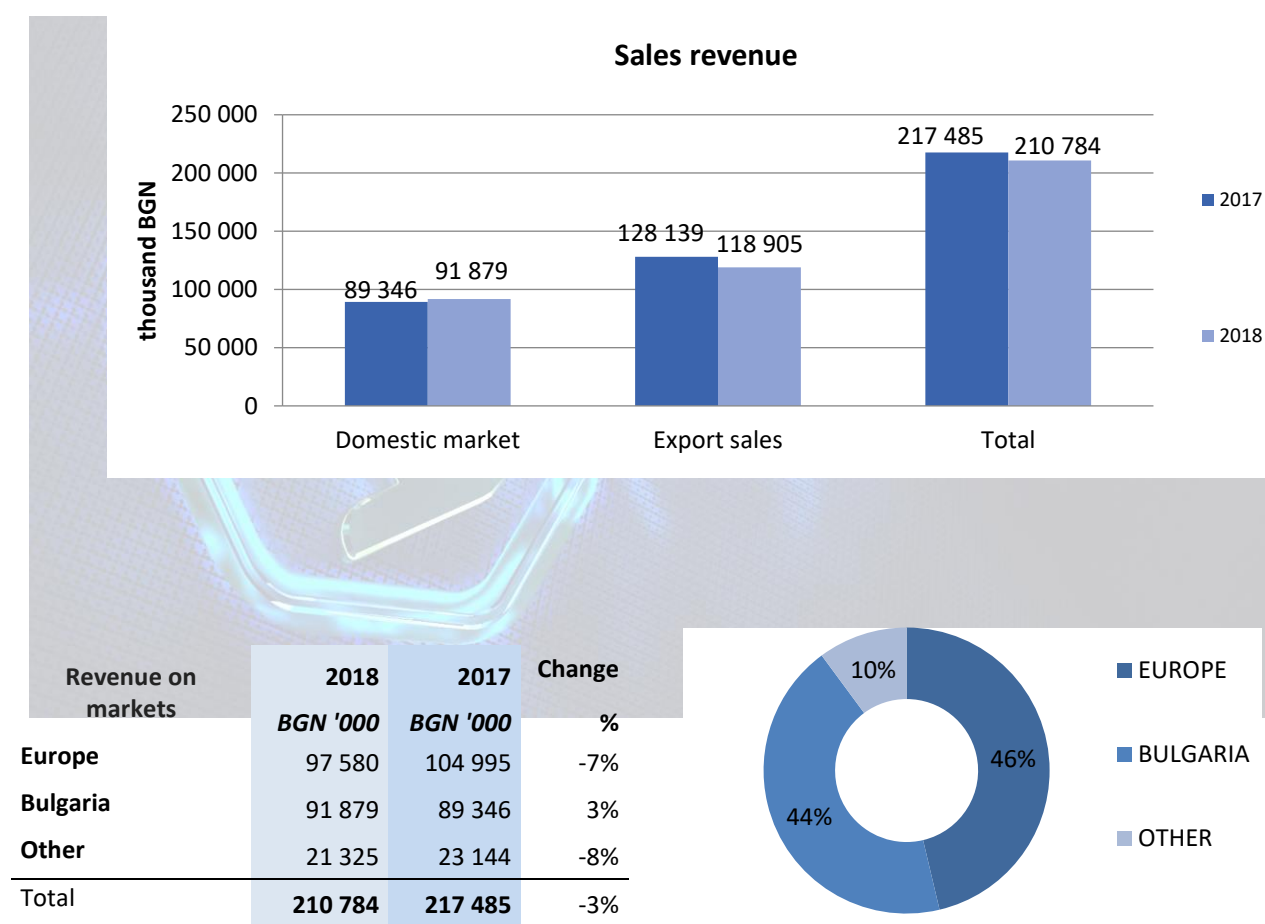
Sales revenue

thousand BGN

250 000
200 000
150 000
100 000
50 000
0

89 346
91 879
128 139
118 905
217 485
210 784

Domestic market
Export sales
Total

2017
2018

| Revenue on markets | 2018 | 2017 | Change |
|---|---|---|---|
| | BGN '000 | BGN '000 | % |
| Europe | 97 580 | 104 995 | -7% |
| Bulgaria | 91 879 | 89 346 | 3% |
| Other | 21 325 | 23 144 | -8% |
| Total | 210 784 | 217 485 | -3% |

10%
46%
44%

EUROPE
BULGARIA
OTHER